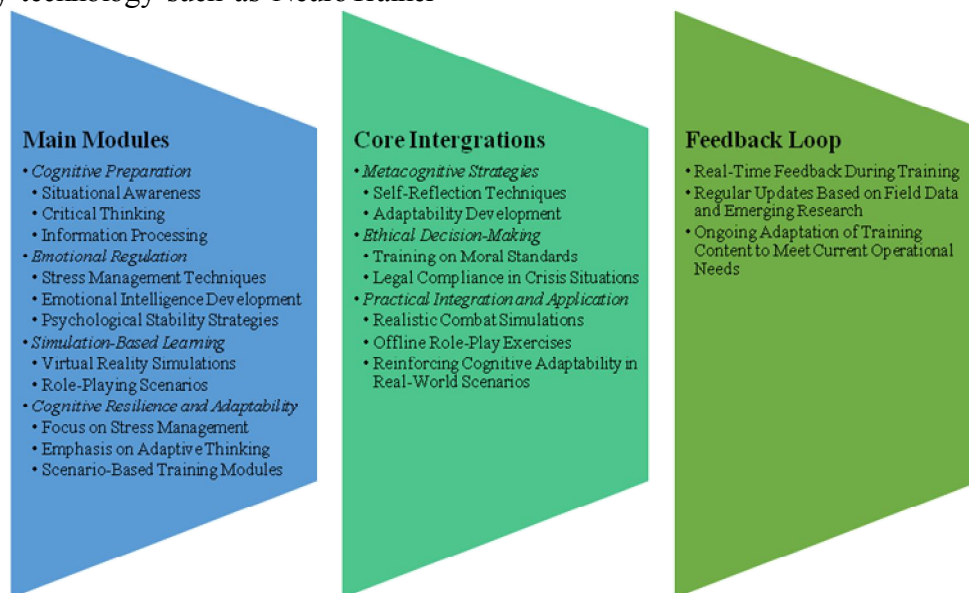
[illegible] technology such as Neuro Hacker

Main Modules
• Cognitive Preparation
• Situational Awareness
• Critical Thinking
• Information Processing
• Emotional Regulation
• Stress Management Techniques
• Emotional Intelligence Development
• Psychological Stability Strategies
• Simulation-Based Learning
• Virtual Reality Simulations
• Role-Playing Scenarios
• Cognitive Resilience and Adaptability
• Focus on Stress Management
• Emphasis on Adaptive Thinking
• Scenario-Based Training Modules

Core Intergrations
• Metacognitive Strategies
• Self-Reflection Techniques
• Adaptability Development
• Ethical Decision-Making
• Training on Moral Standards
• Legal Compliance in Crisis Situations
• Practical Integration and Application
• Realistic Combat Simulations
• Offline Role-Play Exercises
• Reinforcing Cognitive Adaptability in Real-World Scenarios

Feedback Loop
• Real-Time Feedback During Training
• Regular Updates Based on Field Data and Emerging Research
• Ongoing Adaptation of Training Content to Meet Current Operational Needs